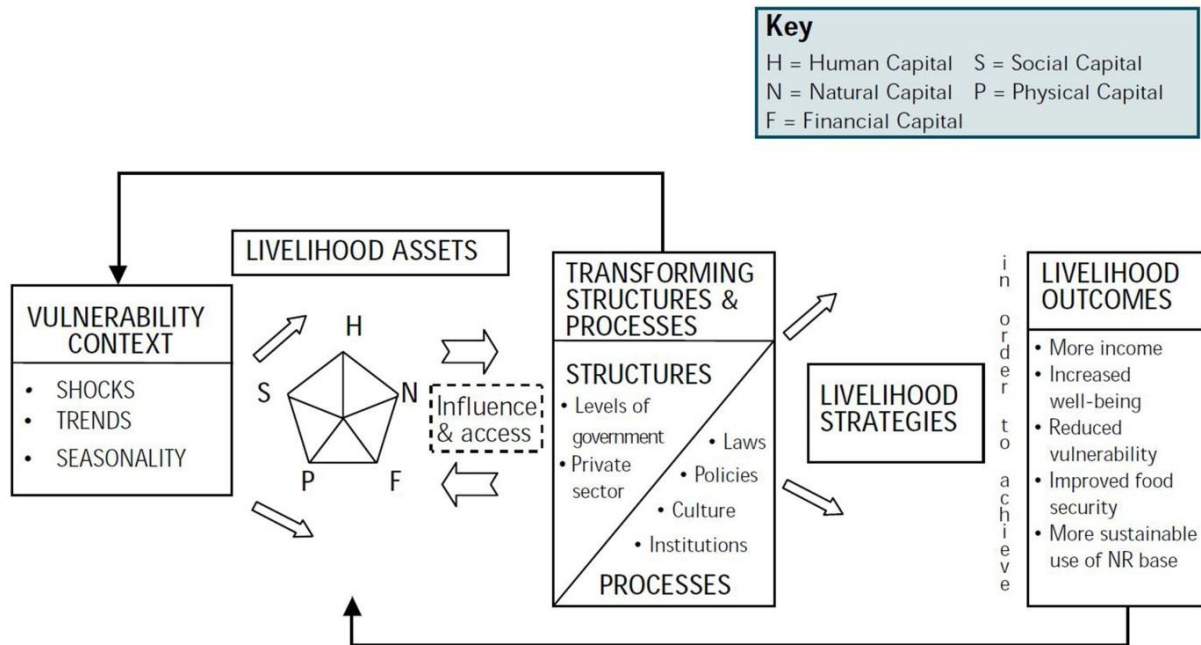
Key
H = Human Capital S = Social Capital
N = Natural Capital P = Physical Capital
F = Financial Capital

LIVELIHOOD ASSETS

VULNERABILITY CONTEXT
• SHOCKS
• TRENDS
• SEASONALITY

H
S
N
P
F

Influence & access

TRANSFORMING STRUCTURES & PROCESSES

STRUCTURES
• Levels of government
• Private sector
• Laws
• Policies
• Culture
• Institutions
PROCESSES

LIVELIHOOD STRATEGIES

in order to achieve

LIVELIHOOD OUTCOMES
• More income
• Increased well-being
• Reduced vulnerability
• Improved food security
• More sustainable use of NR base